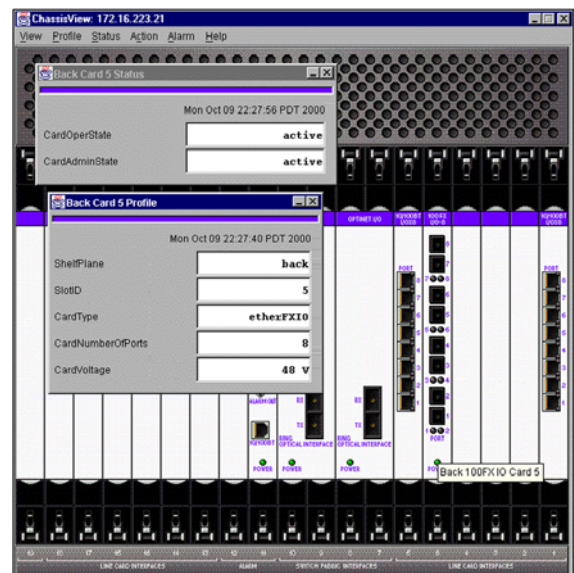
ChassisView: 172.16.223.21

View Profile Status Action Alarm Help

Back Card 5 Status

Mon Oct 09 22:27:56 PDT 2000

CardOperState active

CardAdminState active

Back Card 5 Profile

Mon Oct 09 22:27:40 PDT 2000

ShelfPlane back

SlotID 5

CardType etherFXIO

CardNumberOfPorts 8

CardVoltage 48 V

OPTINET I/O

PORT

ALARM OUT

RX

TX

RING OPTICAL INTERFACE

POWER

Back 100FX IO Card 5

LINE CARD INTERFACES

ALARM

SWITCH FABRIC INTERFACES

LINE CARD INTERFACES